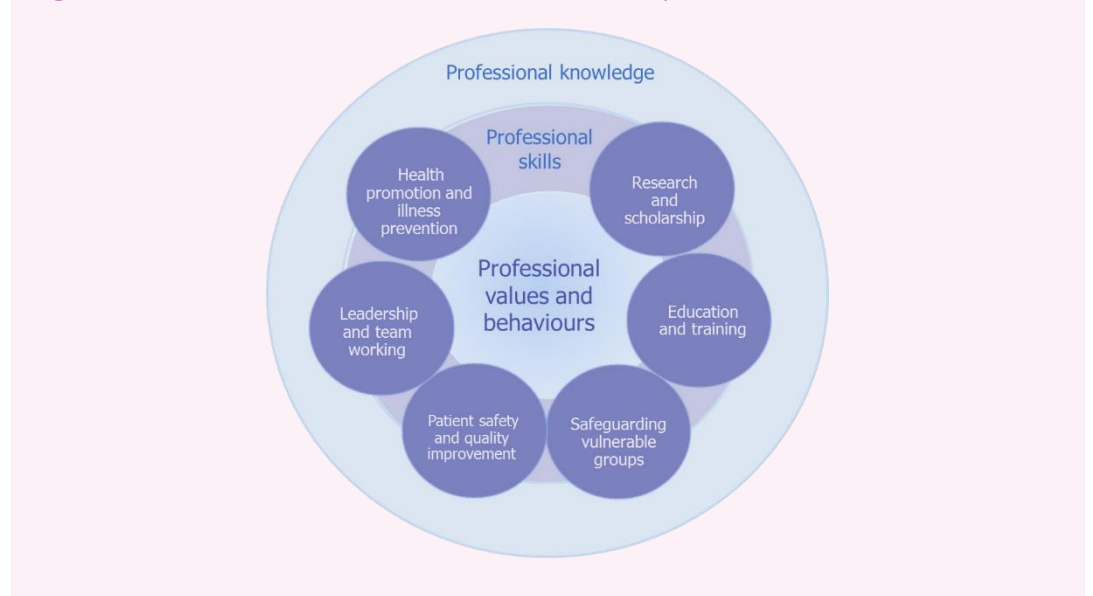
Professional knowledge

Professional skills

Health promotion and illness prevention

Research and scholarship

Professional values and behaviours

Leadership and team working

Education and training

Patient safety and quality improvement

Safeguarding vulnerable groups